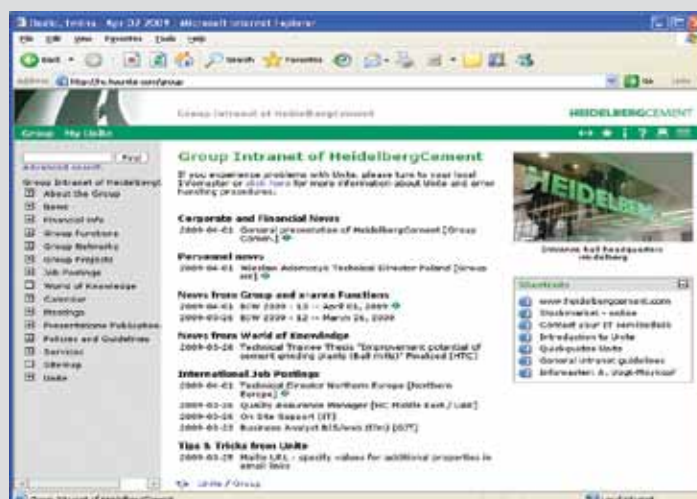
Unite, Intra Apr 02 2009 Microsoft Internet Explorer
File Edit View Favorites Tools Help
Back Search Favorites
Address http://hc.heunite.com/group
Go Links

Group Intranet of HeidelbergCement
HEIDELBERGCEMENT
Group My Unite

Find
Advanced search
Group Intranet of HeidelbergC
About the Group
News
Financial info
Group Functions
Group Networks
Group Projects
Job Postings
World of Knowledge
Calendar
Meetings
Presentations Publications
Policies and Guidelines
Services
Sitemap
Unite

Group Intranet of HeidelbergCement
If you experience problems with Unite, please turn to your local Informator or click here for more information about Unite and error handling procedures.

Corporate and Financial News
2009-04-01 General presentation of HeidelbergCement [Group Corner]

Personnel news
2009-04-01 Wieslaw Adamczyk Technical Director Poland [Group HR]

News from Group and xxxxx Functions
2009-04-01 BIW 2009 - 13 -- April 01, 2009
2009-03-26 BIW 2009 - 12 -- March 26, 2009

News from World of Knowledge
2009-03-26 Technical Trainee Thesis "Improvement potential of cement grinding plants (Ball mills)" Finalized [HTC]

International Job Postings
2009-04-01 Technical Director Northern Europe [Northern Europe]
2009-03-26 Quality Assurance Manager [HC Middle East / Lab]
2009-03-26 On Site Support [IT]
2009-03-23 Business Analyst B/S/xxx (f/m) [GIT]

Tips & Tricks from Unite
2009-03-26 Matrix URL - specify values for additional properties in email links

Unite / Group

HEIDELBERG
Entrance hall headquarters Heidelberg

Shortcuts
www.heidelbergcement.com
Stockmarket - online
Contact your IT servicedesk
Introduction to Unite
Quick-guides Unite
General intranet guidelines
Informator: A. Vogt-Pfortner

Done Local intranet